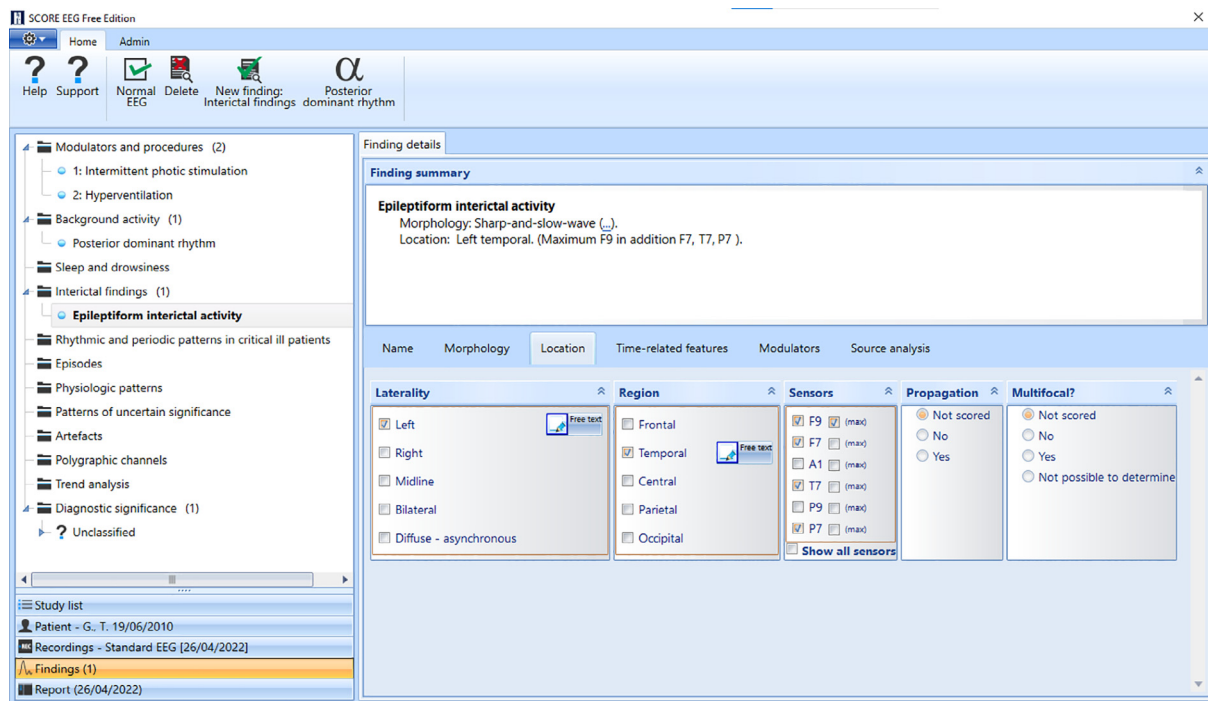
SCORE EEG Free Edition

Home Admin

Help Support Normal EEG Delete New finding: Interictal findings Posterior dominant rhythm

Modulators and procedures (2)
1: Intermittent photic stimulation
2: Hyperventilation
Background activity (1)
Posterior dominant rhythm
Sleep and drowsiness
Interictal findings (1)
Epileptiform interictal activity
Rhythmic and periodic patterns in critical ill patients
Episodes
Physiologic patterns
Patterns of uncertain significance
Artefacts
Polygraphic channels
Trend analysis
Diagnostic significance (1)
Unclassified

Study list
Patient - G., T. 19/06/2010
Recordings - Standard EEG [26/04/2022]
Findings (1)
Report (26/04/2022)

Finding details

Finding summary

Epileptiform interictal activity
Morphology: Sharp-and-slow-wave (...).
Location: Left temporal. (Maximum F9 in addition F7, T7, P7 ).

Name Morphology Location Time-related features Modulators Source analysis

Laterality
Left Free text
Right
Midline
Bilateral
Diffuse - asynchronous

Region
Frontal
Temporal Free text
Central
Parietal
Occipital

Sensors
F9 (max)
F7 (max)
A1 (max)
T7 (max)
P9 (max)
P7 (max)
Show all sensors

Propagation
Not scored
No
Yes

Multifocal?
Not scored
No
Yes
Not possible to determine